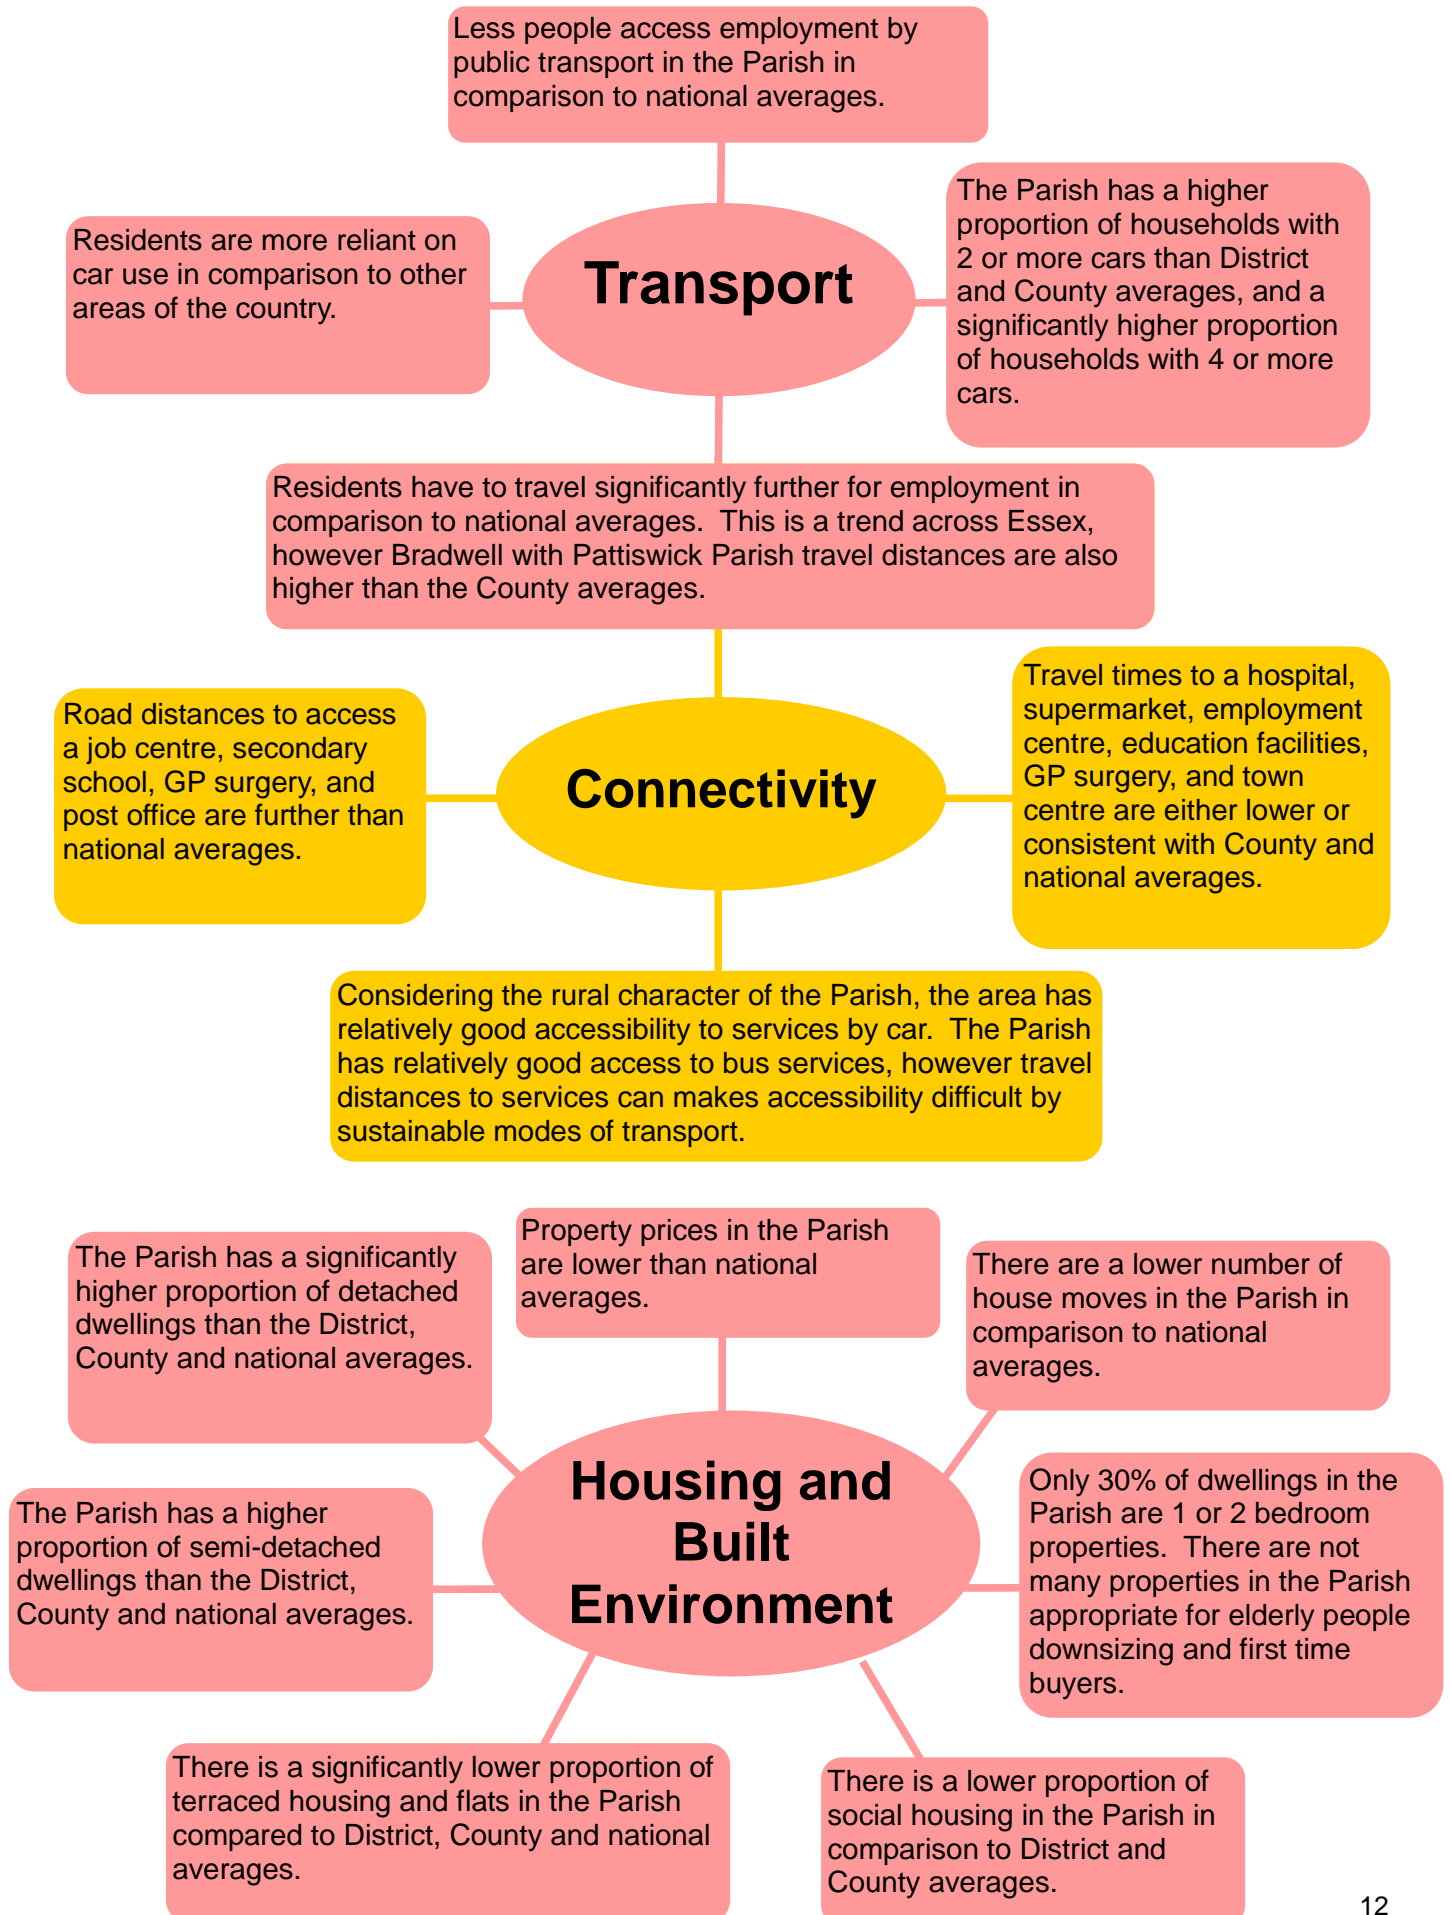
Less people access employment by public transport in the Parish in comparison to national averages.

Residents are more reliant on car use in comparison to other areas of the country.

Transport

The Parish has a higher proportion of households with 2 or more cars than District and County averages, and a significantly higher proportion of households with 4 or more cars.

Residents have to travel significantly further for employment in comparison to national averages. This is a trend across Essex, however Bradwell with Pattiswick Parish travel distances are also higher than the County averages.

Road distances to access a job centre, secondary school, GP surgery, and post office are further than national averages.

Connectivity

Travel times to a hospital, supermarket, employment centre, education facilities, GP surgery, and town centre are either lower or consistent with County and national averages.

Considering the rural character of the Parish, the area has relatively good accessibility to services by car. The Parish has relatively good access to bus services, however travel distances to services can makes accessibility difficult by sustainable modes of transport.

The Parish has a significantly higher proportion of detached dwellings than the District, County and national averages.

Property prices in the Parish are lower than national averages.

There are a lower number of house moves in the Parish in comparison to national averages.

Housing and Built Environment

The Parish has a higher proportion of semi-detached dwellings than the District, County and national averages.

Only 30% of dwellings in the Parish are 1 or 2 bedroom properties. There are not many properties in the Parish appropriate for elderly people downsizing and first time buyers.

There is a significantly lower proportion of terraced housing and flats in the Parish compared to District, County and national averages.

There is a lower proportion of social housing in the Parish in comparison to District and County averages.

12